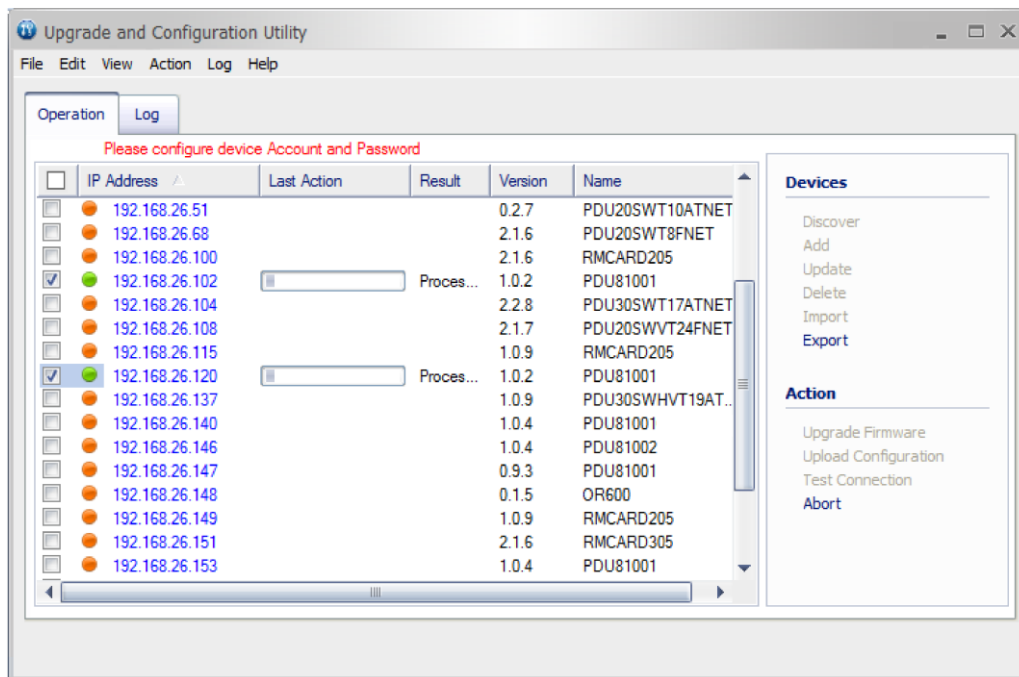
Upgrade and Configuration Utility

File Edit View Action Log Help

Operation Log

Please configure device Account and Password

| IP Address | Last Action | Result | Version | Name |
|---|---|---|---|---|
| 192.168.26.51 | | | 0.2.7 | PDU20SWT10ATNET |
| 192.168.26.68 | | | 2.1.6 | PDU20SWT8FNET |
| 192.168.26.100 | | | 2.1.6 | RMCARD205 |
| 192.168.26.102 | | Proces... | 1.0.2 | PDU81001 |
| 192.168.26.104 | | | 2.2.8 | PDU30SWT17ATNET |
| 192.168.26.108 | | | 2.1.7 | PDU20SWVT24FNET |
| 192.168.26.115 | | | 1.0.9 | RMCARD205 |
| 192.168.26.120 | | Proces... | 1.0.2 | PDU81001 |
| 192.168.26.137 | | | 1.0.9 | PDU30SWHVT19AT... |
| 192.168.26.140 | | | 1.0.4 | PDU81001 |
| 192.168.26.146 | | | 1.0.4 | PDU81002 |
| 192.168.26.147 | | | 0.9.3 | PDU81001 |
| 192.168.26.148 | | | 0.1.5 | OR600 |
| 192.168.26.149 | | | 1.0.9 | RMCARD205 |
| 192.168.26.151 | | | 2.1.6 | RMCARD305 |
| 192.168.26.153 | | | 1.0.4 | PDU81001 |

Devices
Discover
Add
Update
Delete
Import
Export

Action
Upgrade Firmware
Upload Configuration
Test Connection
Abort